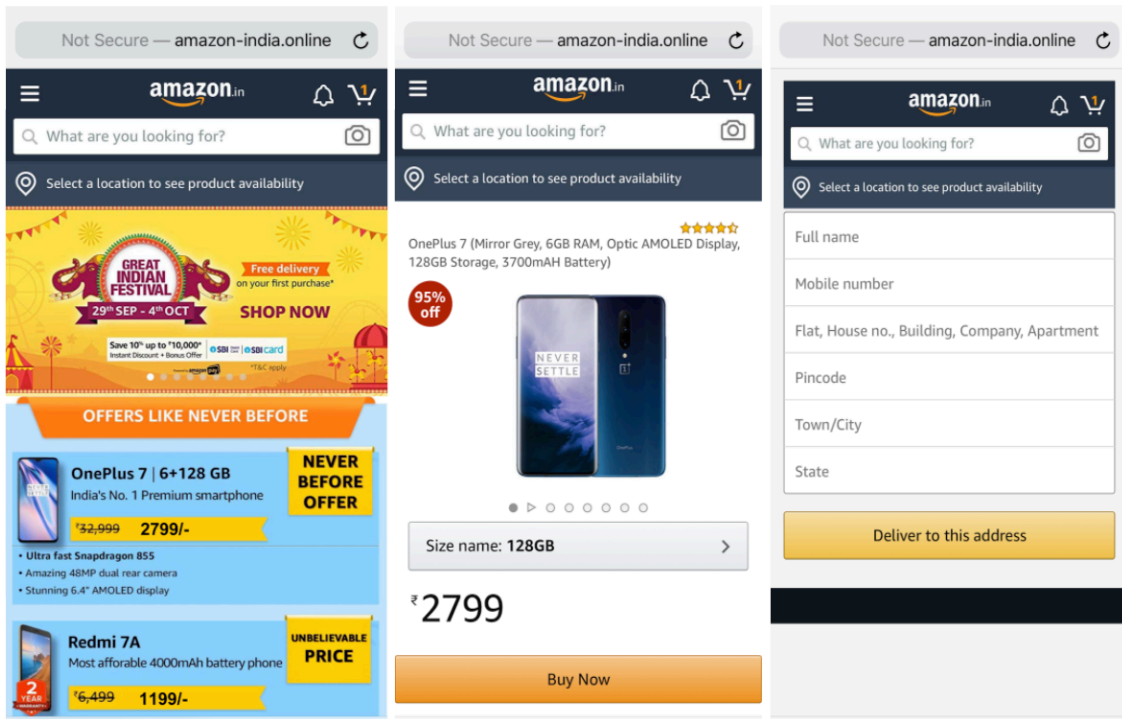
Not Secure — amazon-india.online

amazon.in

What are you looking for?

Select a location to see product availability

GREAT INDIAN FESTIVAL
29th SEP - 4th OCT
Free delivery on your first purchase*
SHOP NOW
Save 10% up to ₹10,000* Instant Discount + Bonus Offer
SBI card
*T&C apply

OFFERS LIKE NEVER BEFORE

OnePlus 7 | 6+128 GB
India's No. 1 Premium smartphone
₹32,999 2799/-
NEVER BEFORE OFFER
• Ultra fast Snapdragon 855
• Amazing 48MP dual rear camera
• Stunning 6.4" AMOLED display

Redmi 7A
Most afforable 4000mAh battery phone
₹6,499 1199/-
UNBELIEVABLE PRICE
2 YEAR

Not Secure — amazon-india.online

amazon.in

What are you looking for?

Select a location to see product availability

OnePlus 7 (Mirror Grey, 6GB RAM, Optic AMOLED Display, 128GB Storage, 3700mAH Battery)

95% off

NEVER SETTLE

Size name: 128GB

₹2799

Buy Now

Not Secure — amazon-india.online

amazon.in

What are you looking for?

Select a location to see product availability

Full name

Mobile number

Flat, House no., Building, Company, Apartment

Pincode

Town/City

State

Deliver to this address